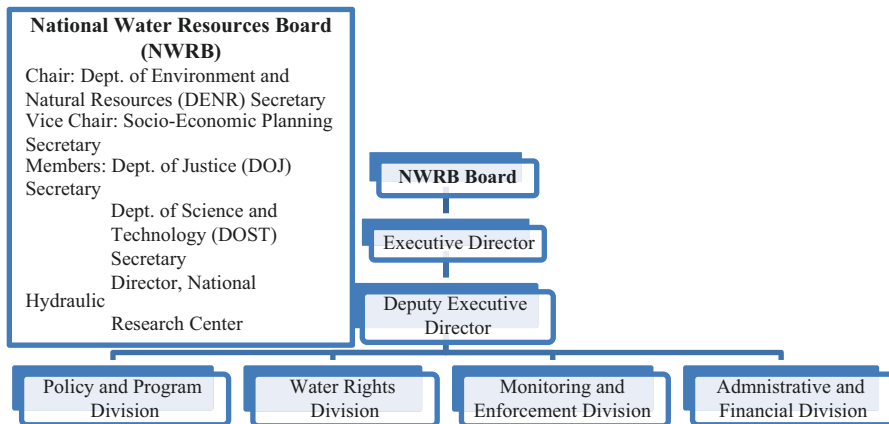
National Water Resources Board (NWRB)
Chair: Dept. of Environment and Natural Resources (DENR) Secretary
Vice Chair: Socio-Economic Planning Secretary
Members: Dept. of Justice (DOJ) Secretary
Dept. of Science and Technology (DOST) Secretary
Director, National Hydraulic Research Center

NWRB Board

Executive Director

Deputy Executive Director

Policy and Program Division

Water Rights Division

Monitoring and Enforcement Division

Admnistrative and Financial Division